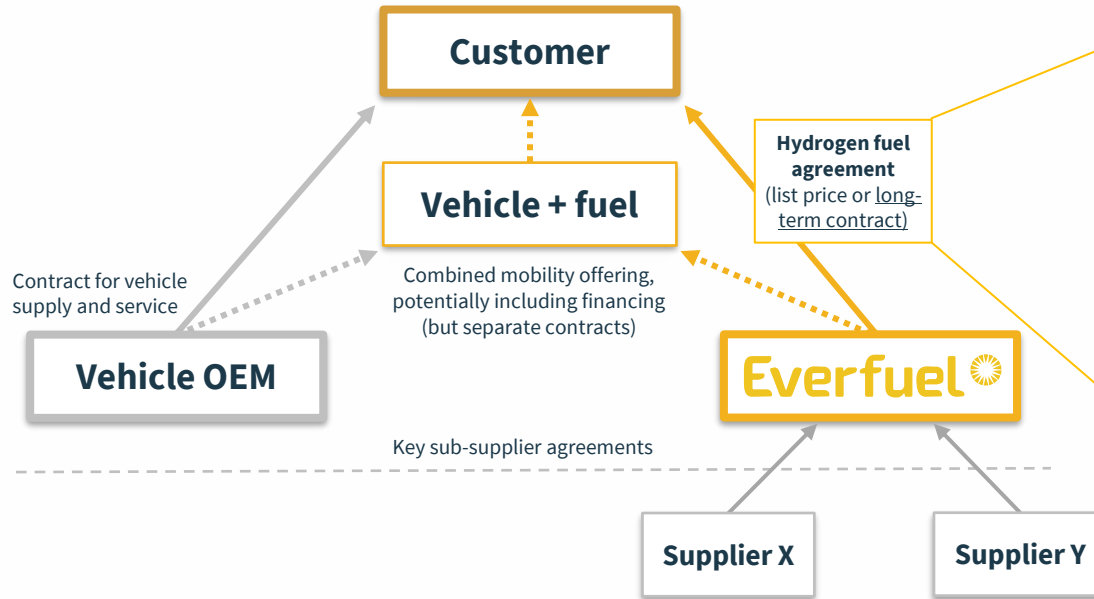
Customer

Vehicle + fuel

Hydrogen fuel agreement (list price or long-term contract)

Contract for vehicle supply and service

Combined mobility offering, potentially including financing (but separate contracts)

Vehicle OEM

Everfuel

Key sub-supplier agreements

Supplier X

Supplier Y